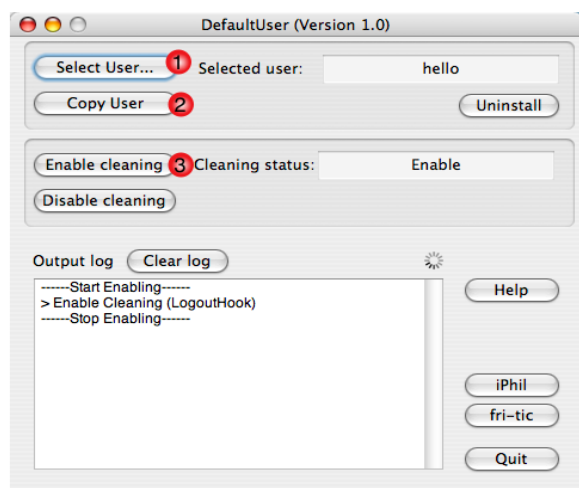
DefaultUser (Version 1.0)

Select User... 1 Selected user: hello

Copy User 2 Uninstall

Enable cleaning 3 Cleaning status: Enable

Disable cleaning

Output log Clear log

------Start Enabling------
> Enable Cleaning (LogoutHook)
------Stop Enabling------

Help

iPhil

fri-tic

Quit